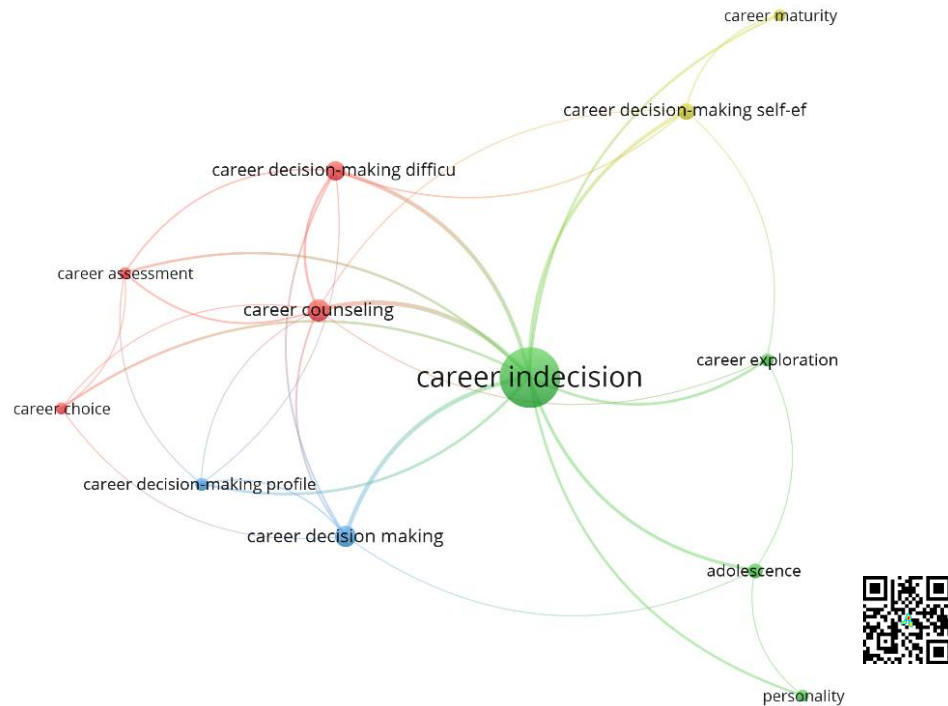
career maturity

career decision-making self-ef

career decision-making difficu

career assessment

career counseling

career indecision

career exploration

career choice

career decision-making profile

career decision making

adolescence

personality